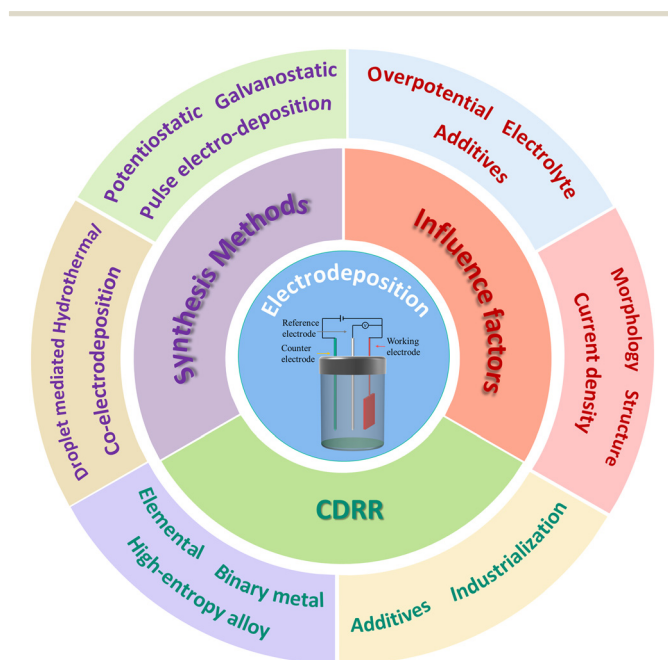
Electrodeposition

Reference electrode

Counter electrode

Working electrode

Synthesis Methods

Influence factors

CDRR

Potentiostatic Galvanostatic

Pulse electro-deposition

Overpotential Electrolyte

Additives

Morphology Structure

Current density

Additives Industrialization

Elemental Binary metal

High-entropy alloy

Droplet mediated Hydrothermal

Co-electrodeposition